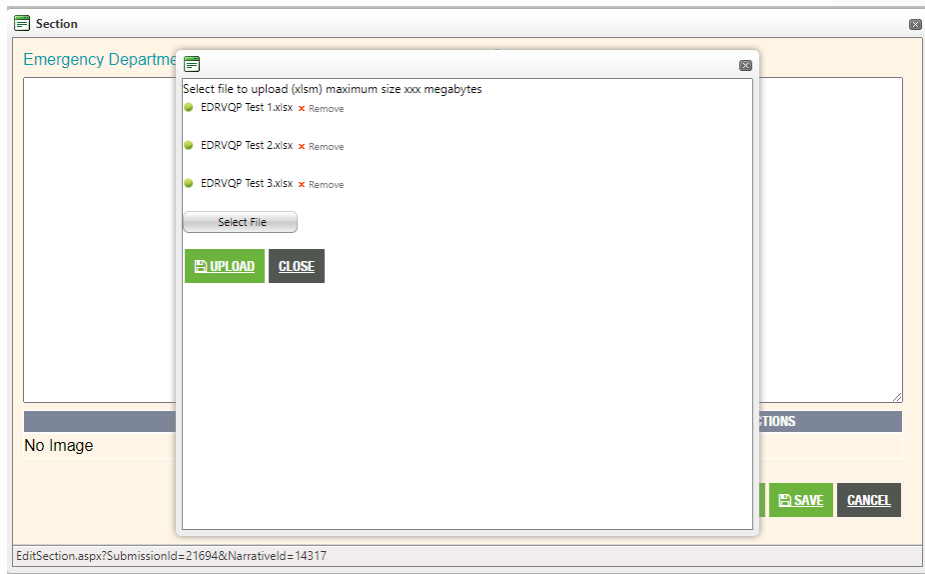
Section

Emergency Departme

Select file to upload (xlsm) maximum size xxx megabytes

EDRVQP Test 1.xlsx × Remove

EDRVQP Test 2.xlsx × Remove

EDRVQP Test 3.xlsx × Remove

Select File

UPLOAD

CLOSE

CTIONS

No Image

SAVE

CANCEL

EditSection.aspx?SubmissionId=21694&NarrativeId=14317